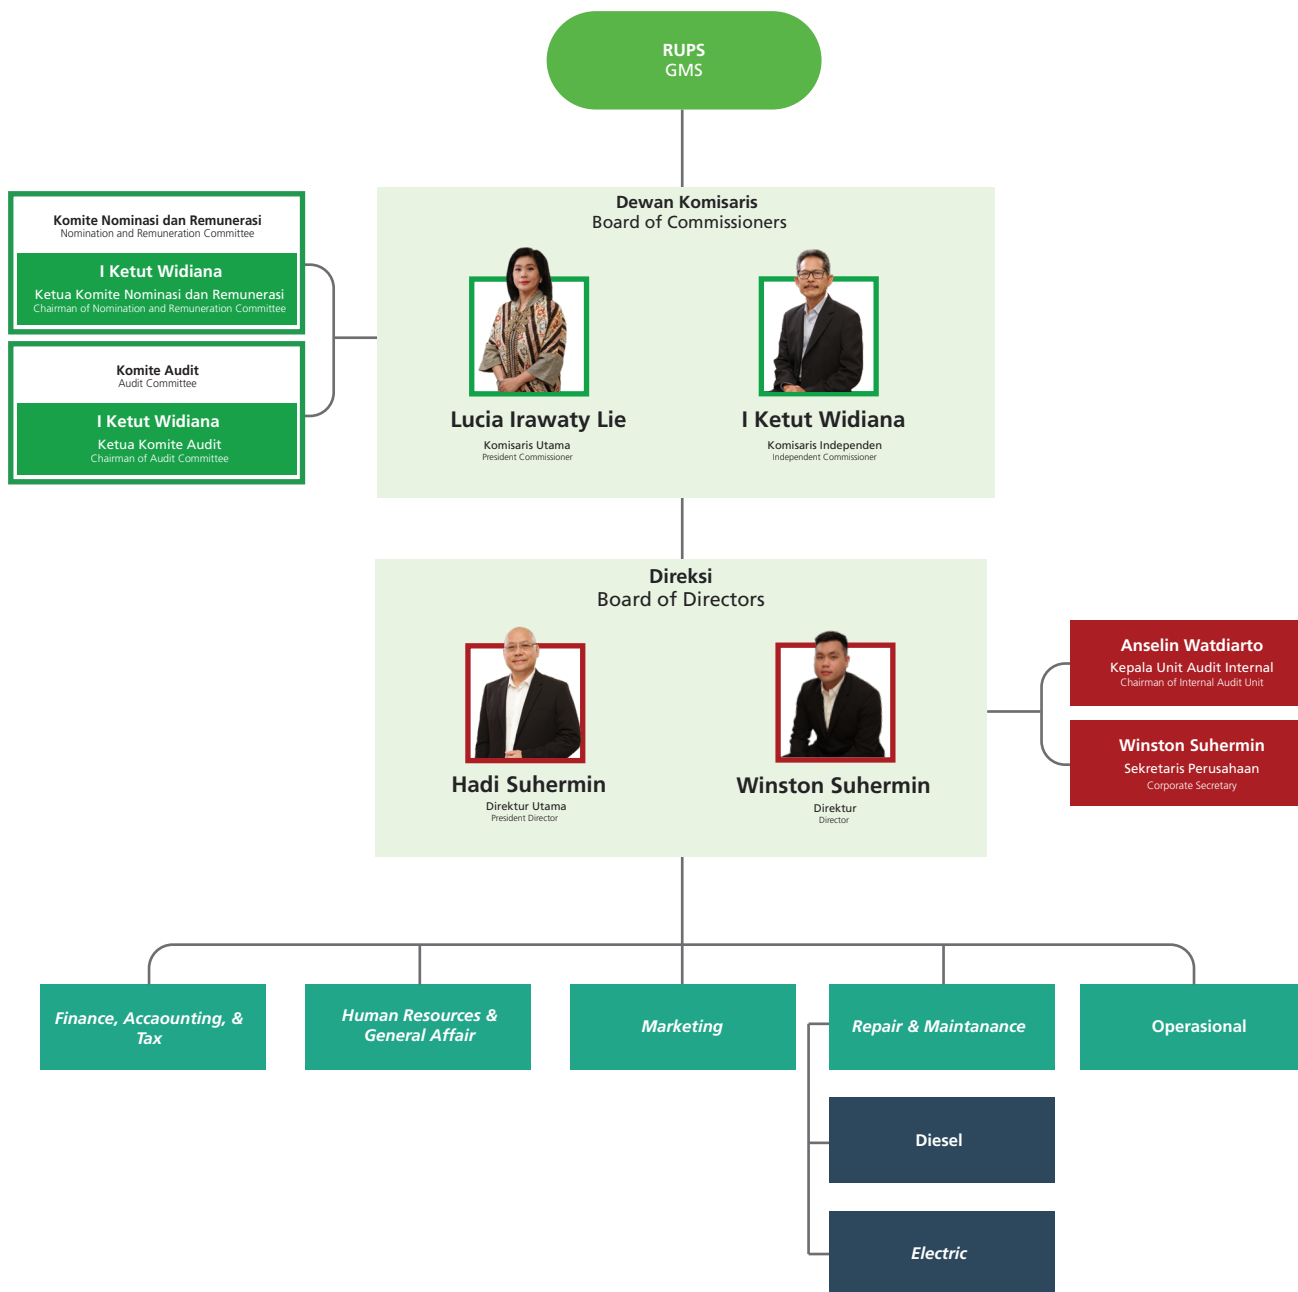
RUPS
GMS

Komite Nominasi dan Remunerasi
Nomination and Remuneration Committee

I Ketut Widiana
Ketua Komite Nominasi dan Remunerasi
Chairman of Nomination and Remuneration Committee

Komite Audit
Audit Committee

I Ketut Widiana
Ketua Komite Audit
Chairman of Audit Committee

Dewan Komisaris
Board of Commissioners

Lucia Irawaty Lie
Komisaris Utama
President Commissioner

I Ketut Widiana
Komisaris Independen
Independent Commissioner

Direksi
Board of Directors

Hadi Suhermin
Direktur Utama
President Director

Winston Suhermin
Direktur
Director

Anselin Watdiarto
Kepala Unit Audit Internal
Chairman of Internal Audit Unit

Winston Suhermin
Sekretaris Perusahaan
Corporate Secretary

Finance, Accaounting, & Tax

Human Resources & General Affair

Marketing

Repair & Maintanance

Operasional

Diesel

Electric